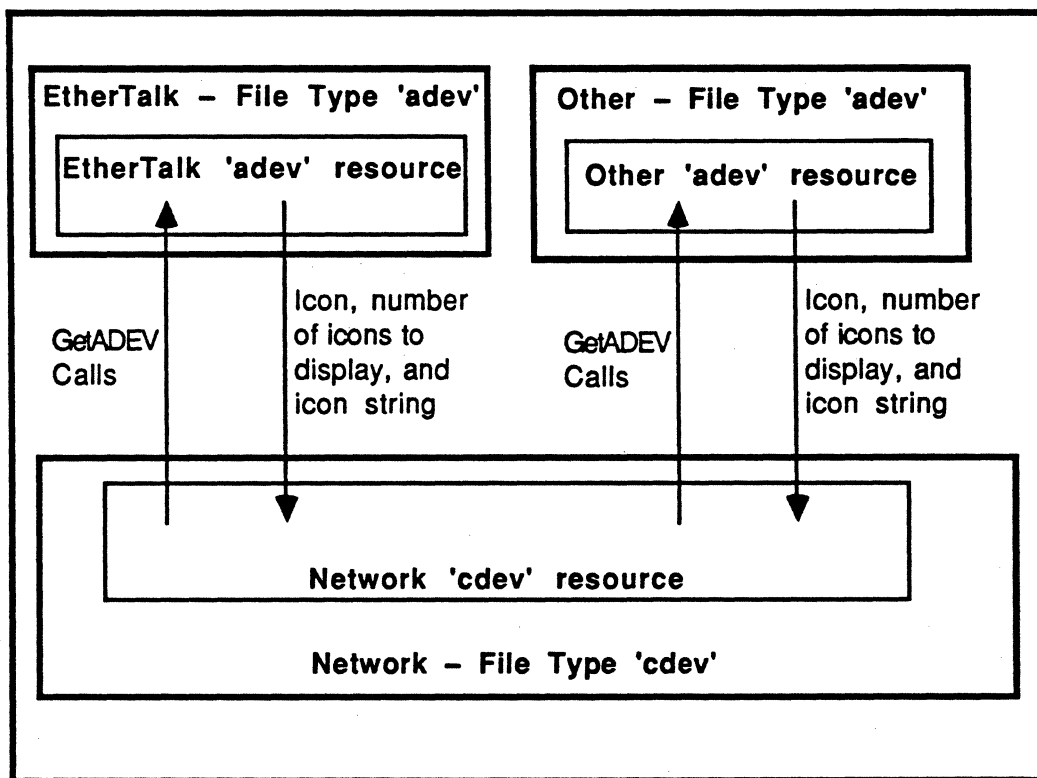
EtherTalk – File Type 'adev'

EtherTalk 'adev' resource

Other – File Type 'adev'

Other 'adev' resource

GetADEV Calls

Icon, number of icons to display, and icon string

GetADEV Calls

Icon, number of icons to display, and icon string

Network 'cdev' resource

Network – File Type 'cdev'